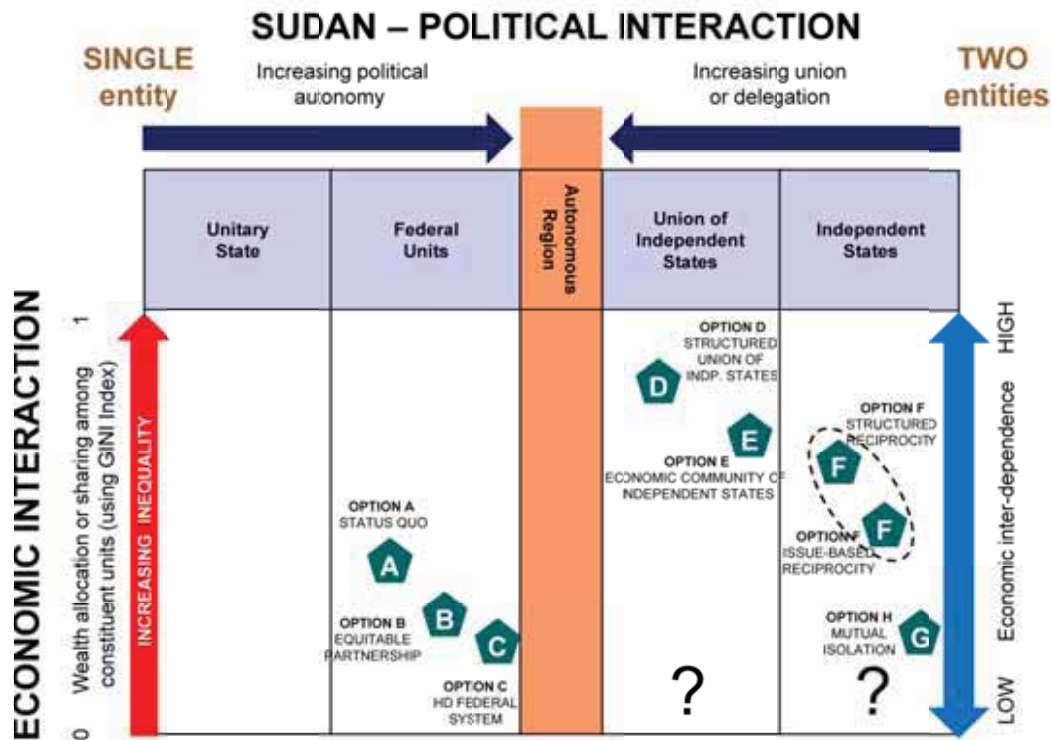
SUDAN – POLITICAL INTERACTION

SINGLE entity

Increasing political autonomy

Increasing union or delegation

TWO entities

| Unitary State | Federal Units | Autonomous Region | Union of Independent States | Independent States |
|---|---|---|---|---|

ECONOMIC INTERACTION

Wealth allocation or sharing among constituent units (using GINI Index)

1

0

INCREASING INEQUALITY

OPTION A
STATUS QUO

A

OPTION B
EQUITABLE PARTNERSHIP

B

C

OPTION C
HD FEDERAL SYSTEM

OPTION D
STRUCTURED UNION OF INDP. STATES

D

E

OPTION E
ECONOMIC COMMUNITY OF INDEPENDENT STATES

?

OPTION F
STRUCTURED RECIPROCITY

F

F

OPTION F
ISSUE-BASED RECIPROCITY

OPTION H
MUTUAL ISOLATION

G

?

HIGH

Economic inter-dependence

LOW